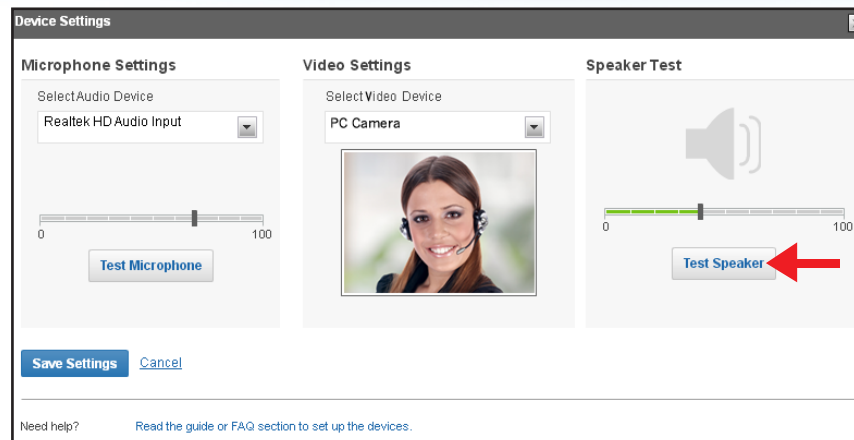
Device Settings

Microphone Settings

Select Audio Device

Realtek HD Audio Input

0

100

Test Microphone

Video Settings

Select Video Device

PC Camera

Speaker Test

0

100

Test Speaker

Save Settings

Cancel

Need help?

Read the guide or FAQ section to set up the devices.